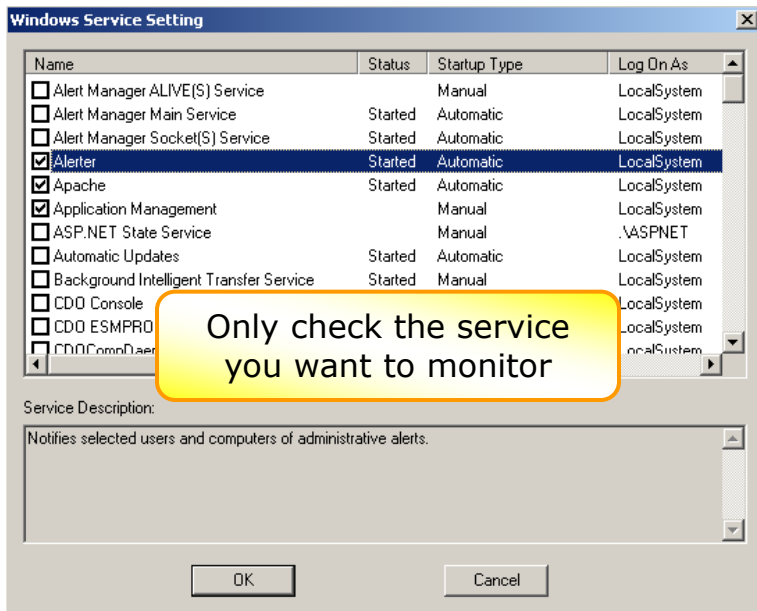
Windows Service Setting

| Name | Status | Startup Type | Log On As |
|---|---|---|---|
| Alert Manager ALIVE(S) Service | | Manual | LocalSystem |
| Alert Manager Main Service | Started | Automatic | LocalSystem |
| Alert Manager Socket(S) Service | Started | Automatic | LocalSystem |
| Alerter | Started | Automatic | LocalSystem |
| Apache | Started | Automatic | LocalSystem |
| Application Management | | Manual | LocalSystem |
| ASP.NET State Service | | Manual | .\ASPNET |
| Automatic Updates | Started | Automatic | LocalSystem |
| Background Intelligent Transfer Service | Started | Manual | LocalSystem |
| CDO Console | | | LocalSystem |
| CDO ESMPRO | | | LocalSystem |
| CDOCompDaer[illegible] | | | LocalSystem |

Only check the service you want to monitor

Service Description:

Notifies selected users and computers of administrative alerts.

OK

Cancel